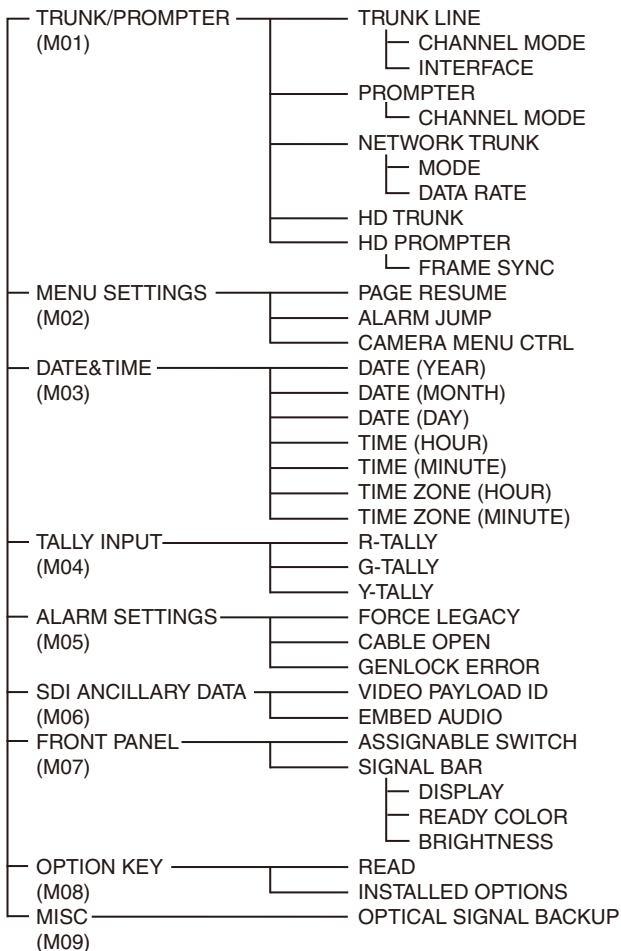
TRUNK/PROMPTER (M01)
TRUNK LINE
CHANNEL MODE
INTERFACE
PROMPTER
CHANNEL MODE
NETWORK TRUNK
MODE
DATA RATE
HD TRUNK
HD PROMPTER
FRAME SYNC

MENU SETTINGS (M02)
PAGE RESUME
ALARM JUMP
CAMERA MENU CTRL

DATE&TIME (M03)
DATE (YEAR)
DATE (MONTH)
DATE (DAY)
TIME (HOUR)
TIME (MINUTE)
TIME ZONE (HOUR)
TIME ZONE (MINUTE)

TALLY INPUT (M04)
R-TALLY
G-TALLY
Y-TALLY

ALARM SETTINGS (M05)
FORCE LEGACY
CABLE OPEN
GENLOCK ERROR

SDI ANCILLARY DATA (M06)
VIDEO PAYLOAD ID
EMBED AUDIO

FRONT PANEL (M07)
ASSIGNABLE SWITCH
SIGNAL BAR
DISPLAY
READY COLOR
BRIGHTNESS

OPTION KEY (M08)
READ
INSTALLED OPTIONS

MISC (M09)
OPTICAL SIGNAL BACKUP